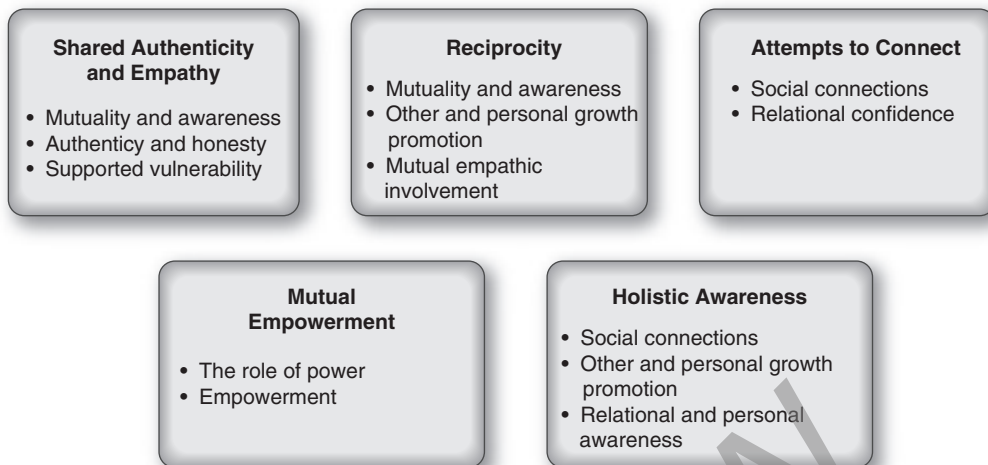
**Shared Authenticity and Empathy**

- Mutuality and awareness
- Authenticity and honesty
- Supported vulnerability

**Reciprocity**

- Mutuality and awareness
- Other and personal growth promotion
- Mutual empathic involvement

**Attempts to Connect**

- Social connections
- Relational confidence

**Mutual Empowerment**

- The role of power
- Empowerment

**Holistic Awareness**

- Social connections
- Other and personal growth promotion
- Relational and personal awareness